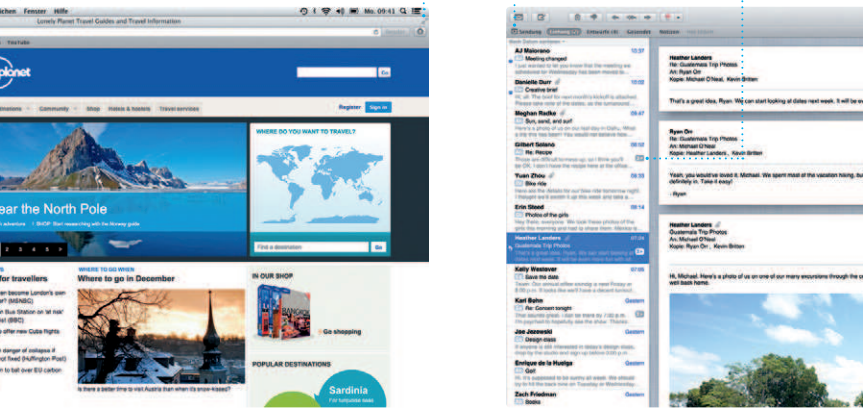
ichen Fenster Hilfe

Mo. 09:41

Lonely Planet Travel Guides and Travel Information

YouTube

planet

Register Sign in

Community Shop Hotels & hostels Travel services

WHERE DO YOU WANT TO TRAVEL?

ear the North Pole

Find a destination

for travellers

WHERE TO GO WHEN

Where to go in December

IN OUR SHOP

Go shopping

POPULAR DESTINATIONS

Sardinia

Is there a better time to visit Austria than when it's snow-kissed?

Sendung

Eingang

Entwürfe

Gesendet

Notizen

AJ Maiorano

Meeting changed

Danielle Durr

Creative brief

Meghan Radke

Sun, sand, and surf

Gilbert Solano

Re: Recipe

Yuan Zhou

Bike ride

Erin Steed

Photos of the girls

Heather Landers

Guatemala Trip Photos

Kelly Westover

Save the date

Karl Bohn

Re: Concert tonight

Joe Jezewski

Design class

Enrique de la Hudiga

Go!

Zach Friedman

Heather Landers

Re: Guatemala Trip Photos

An: Ryan Orr

Kopie: Michael O'Neal, Kevin Britten

That's a great idea, Ryan. We can start looking at dates next week. It will be

Ryan Orr

Re: Guatemala Trip Photos

An: Michael O'Neal

Kopie: Heather Landers, Kevin Britten

Yeah, you would've loved it, Michael. We spent most of the vacation hiking, bu definitely in. Take it easy!

- Ryan

Heather Landers

Guatemala Trip Photos

An: Michael O'Neal

Kopie: Ryan Orr, Kevin Britten

Hi, Michael. Here's a photo of us on one of our many excursions through the c well back home.